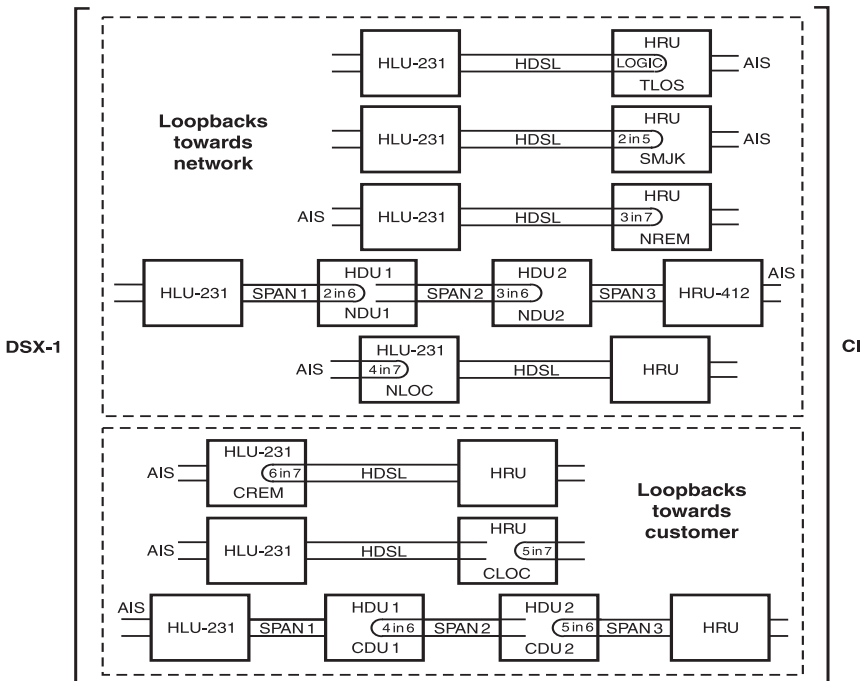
DSX-1

CI

Loopbacks towards network

HLU-231 HDSL HRU LOGIC TLOS AIS

HLU-231 HDSL HRU 2 in 5 SMJK AIS

AIS HLU-231 HDSL HRU 3 in 7 NREM

HLU-231 SPAN 1 HDU 1 2 in 6 NDU1 SPAN 2 HDU 2 3 in 6 NDU2 SPAN 3 HRU-412 AIS

AIS HLU-231 4 in 7 NLOC HDSL HRU

Loopbacks towards customer

AIS HLU-231 6 in 7 CREM HDSL HRU

AIS HLU-231 HDSL HRU 5 in 7 CLOC

AIS HLU-231 SPAN 1 HDU 1 4 in 6 CDU 1 SPAN 2 HDU 2 5 in 6 CDU 2 SPAN 3 HRU